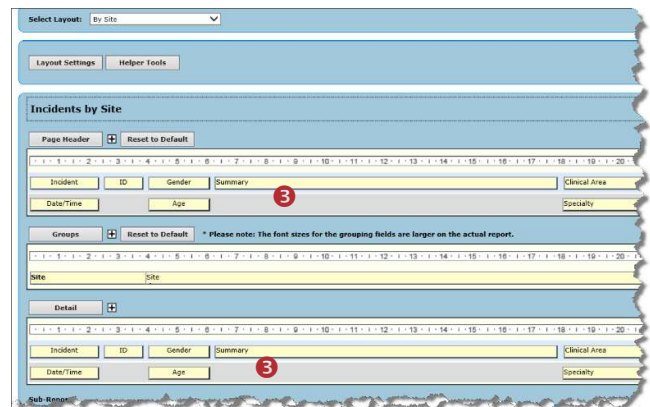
Select Layout: By Site

Layout Settings Helper Tools

Incidents by Site

Page Header Reset to Default

1 2 3 4 5 6 7 8 9 10 11 12 13 14 15 16 17 18 19 20

Incident ID Gender Summary Clinical Area

Date/Time Age Specialty

3

Groups Reset to Default * Please note: The font sizes for the grouping fields are larger on the actual report.

1 2 3 4 5 6 7 8 9 10 11 12 13 14 15 16 17 18 19 20

Site Site

Detail

1 2 3 4 5 6 7 8 9 10 11 12 13 14 15 16 17 18 19 20

Incident ID Gender Summary Clinical Area

Date/Time Age Specialty

3

Sub Repor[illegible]